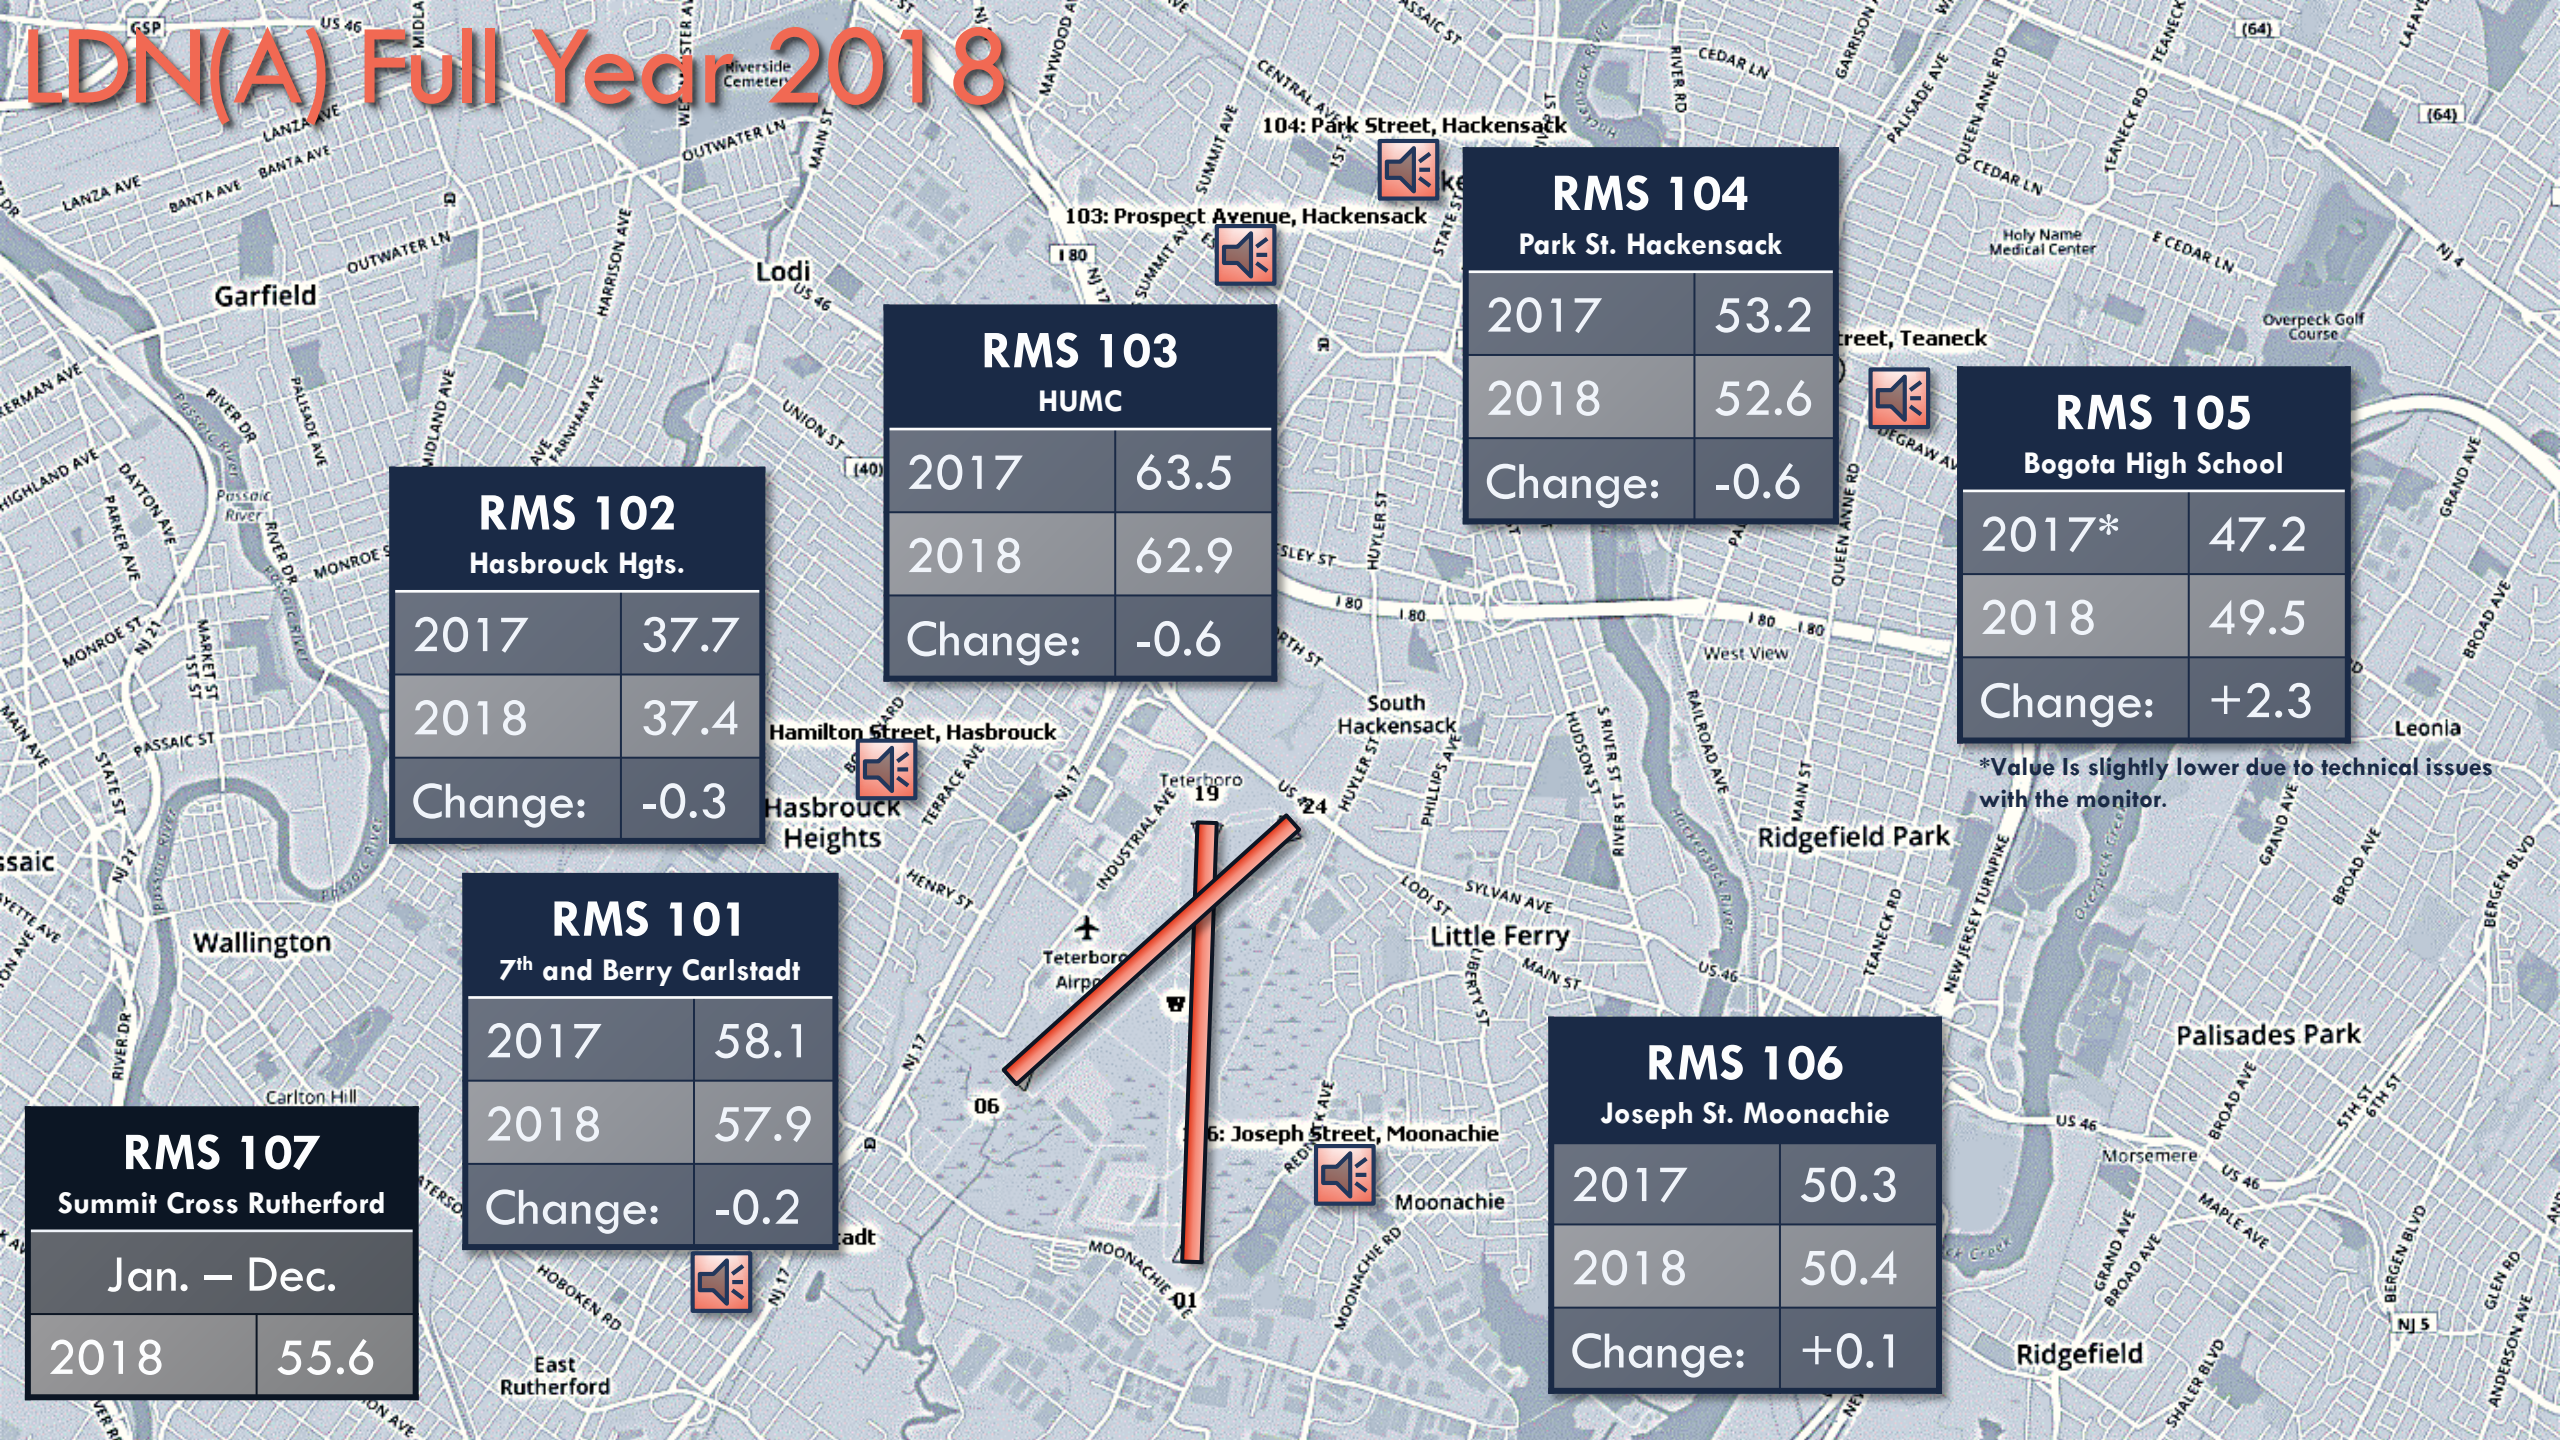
LDN(A) Full Year 2018

104: Park Street, Hackensack

103: Prospect Avenue, Hackensack

RMS 104
Park St. Hackensack

| 2017 | 53.2 |
|---|---|
| 2018 | 52.6 |
| Change: | -0.6 |

RMS 103
HUMC

| 2017 | 63.5 |
|---|---|
| 2018 | 62.9 |
| Change: | -0.6 |

RMS 105
Bogota High School

| 2017* | 47.2 |
|---|---|
| 2018 | 49.5 |
| Change: | +2.3 |

*Value is slightly lower due to technical issues with the monitor.

RMS 102
Hasbrouck Hgts.

| 2017 | 37.7 |
|---|---|
| 2018 | 37.4 |
| Change: | -0.3 |

Hamilton Street, Hasbrouck

RMS 101
7th and Berry Carlstadt

| 2017 | 58.1 |
|---|---|
| 2018 | 57.9 |
| Change: | -0.2 |

RMS 107
Summit Cross Rutherford

| Jan. – Dec. | |
|---|---|
| 2018 | 55.6 |

6: Joseph Street, Moonachie

RMS 106
Joseph St. Moonachie

| 2017 | 50.3 |
|---|---|
| 2018 | 50.4 |
| Change: | +0.1 |

Garfield
Lodi
Wallington
Hasbrouck Heights
South Hackensack
Little Ferry
Ridgefield Park
Palisades Park
Ridgefield
Moonachie
East Rutherford
Leonia
Teterboro
19
24
06
01